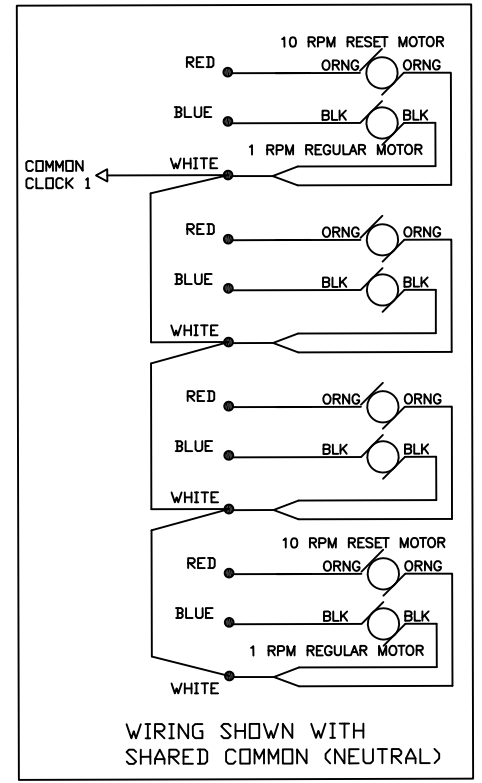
10 RPM RESET MOTOR
RED
ORNG
ORNG
BLUE
BLK
BLK
1 RPM REGULAR MOTOR
COMMON CLOCK 1
WHITE

RED
ORNG
ORNG
BLUE
BLK
BLK
WHITE

RED
ORNG
ORNG
BLUE
BLK
BLK
WHITE

10 RPM RESET MOTOR
RED
ORNG
ORNG
BLUE
BLK
BLK
1 RPM REGULAR MOTOR
WHITE

WIRING SHOWN WITH SHARED COMMON (NEUTRAL)